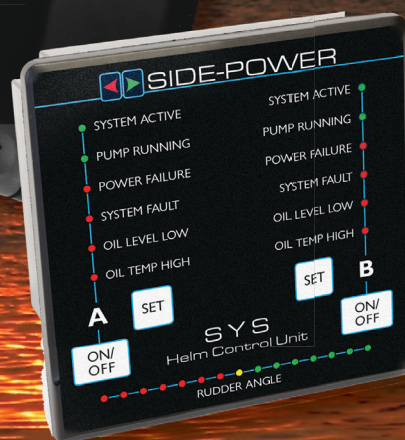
SIDE-POWER

SYSTEM ACTIVE
PUMP RUNNING
POWER FAILURE
SYSTEM FAULT
OIL LEVEL LOW
OIL TEMP HIGH

SET
A
ON/OFF

SYSTEM ACTIVE
PUMP RUNNING
POWER FAILURE
SYSTEM FAULT
OIL LEVEL LOW
OIL TEMP HIGH

SET
B
ON/OFF

SYS
Helm Control Unit

RUDDER ANGLE